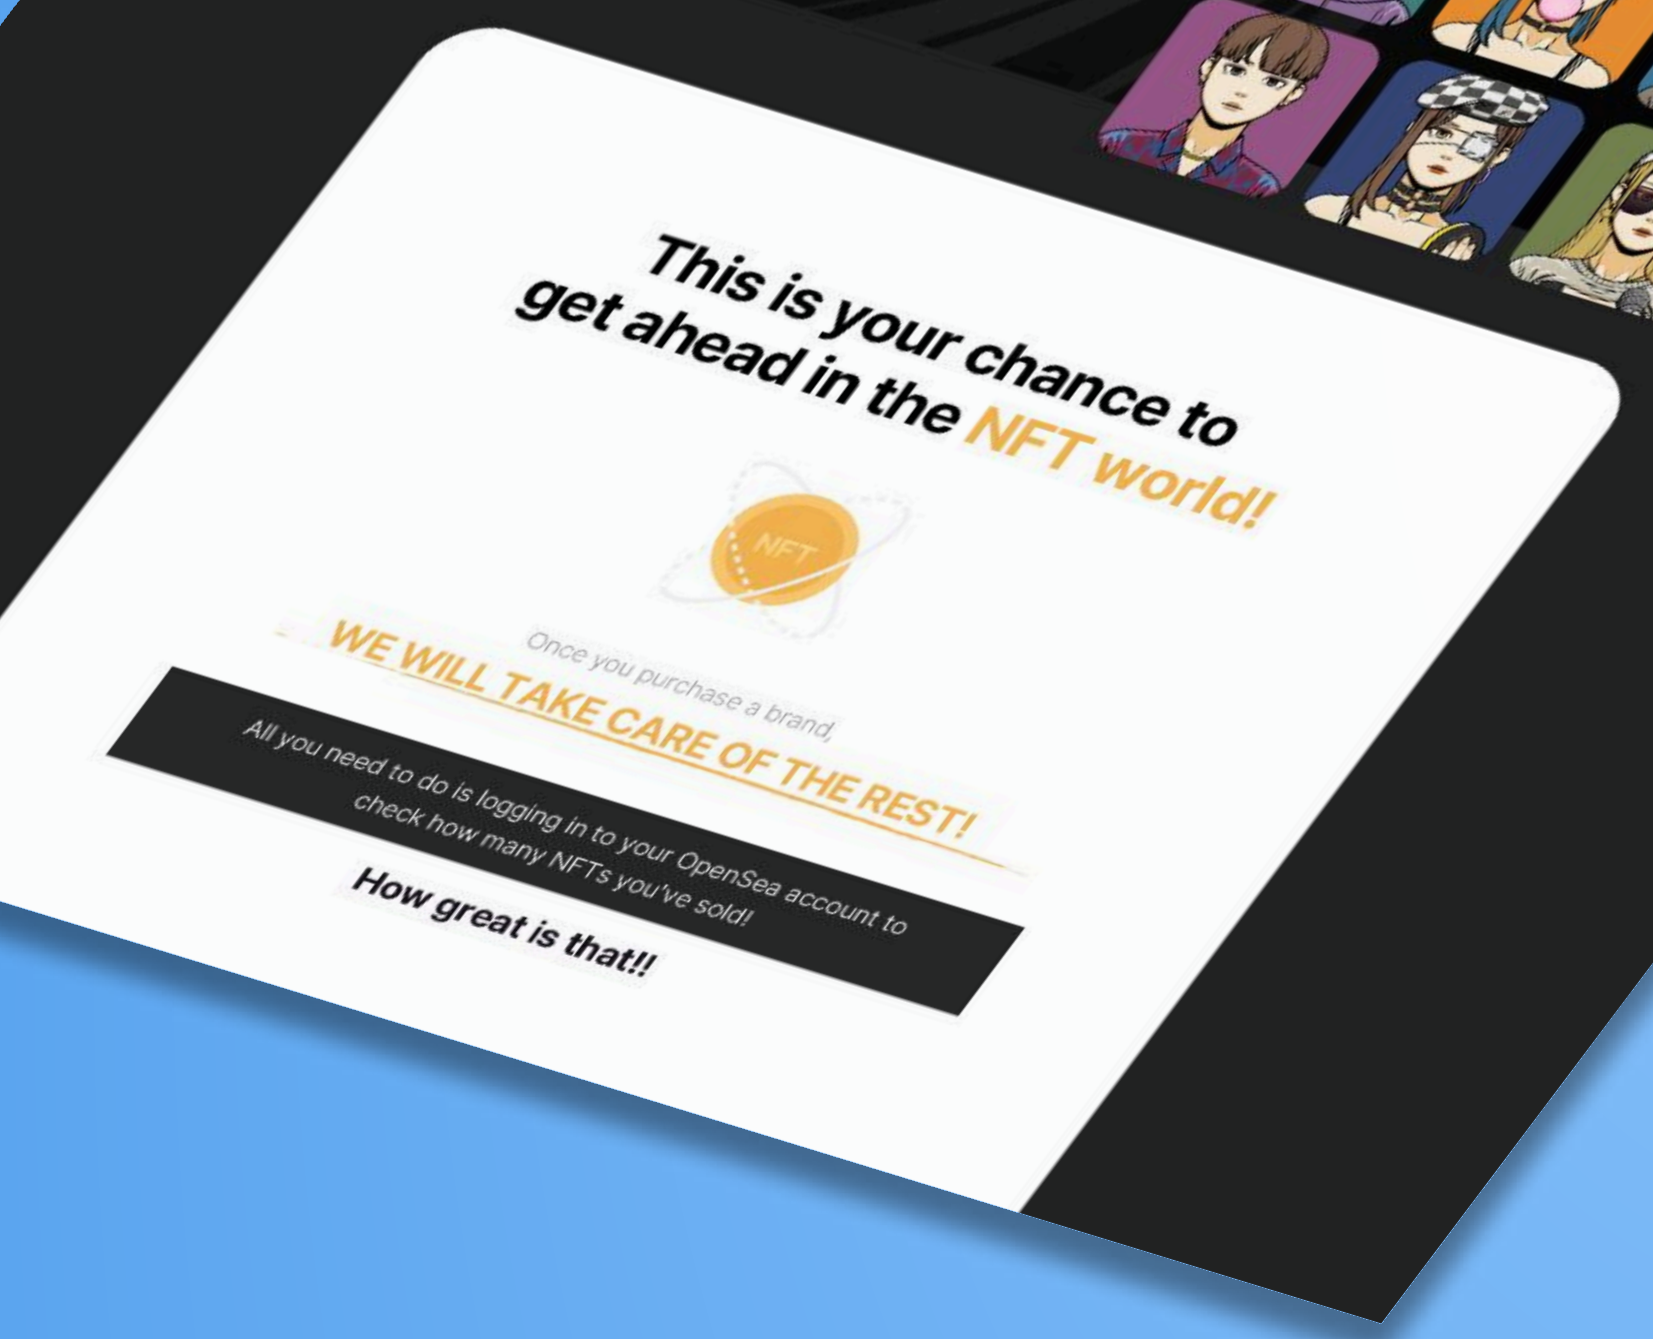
This is your chance to get ahead in the NFT world!

NFT

Once you purchase a brand,

WE WILL TAKE CARE OF THE REST!

All you need to do is logging in to your OpenSea account to check how many NFTs you've sold!

How great is that!!